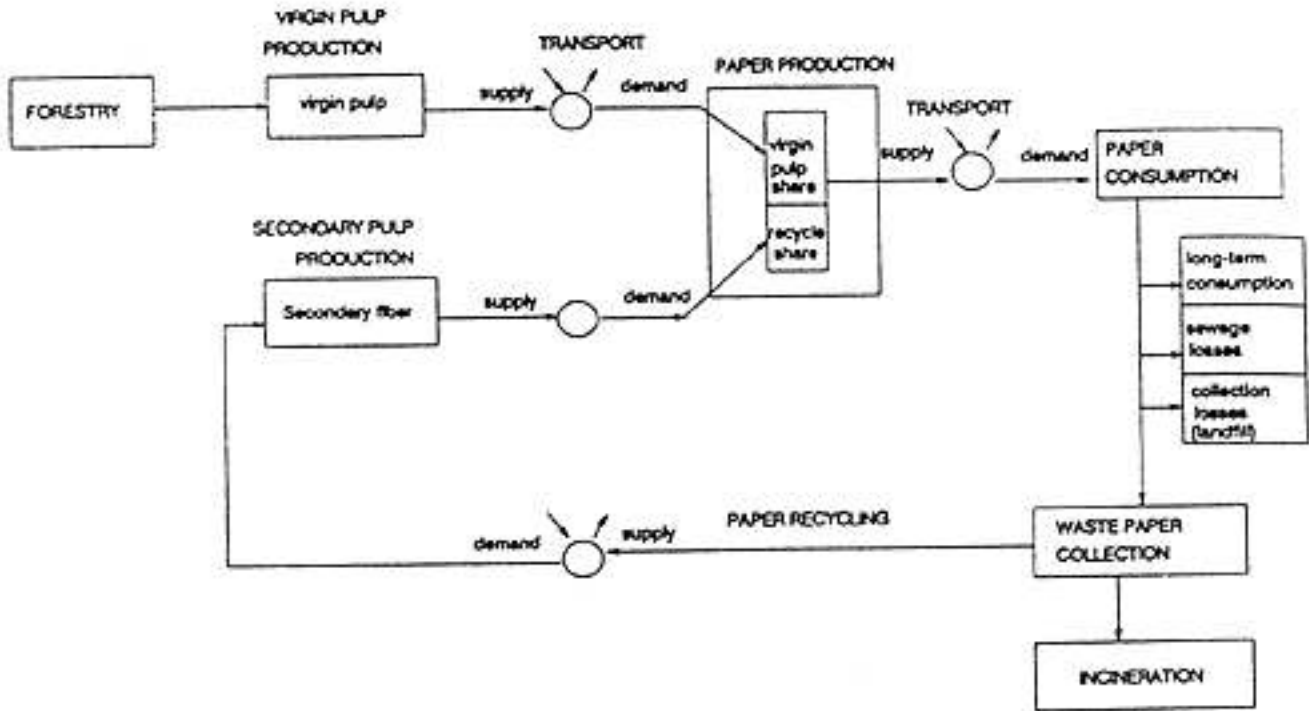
VIRGIN PULP PRODUCTION

FORESTRY

virgin pulp

supply

TRANSPORT

demand

PAPER PRODUCTION

virgin pulp share

recycle share

supply

TRANSPORT

demand

PAPER CONSUMPTION

long-term consumption

sewage losses

collection losses (landfill)

SECONDARY PULP PRODUCTION

Secondary fiber

supply

demand

PAPER RECYCLING

demand

supply

WASTE PAPER COLLECTION

INCINERATION